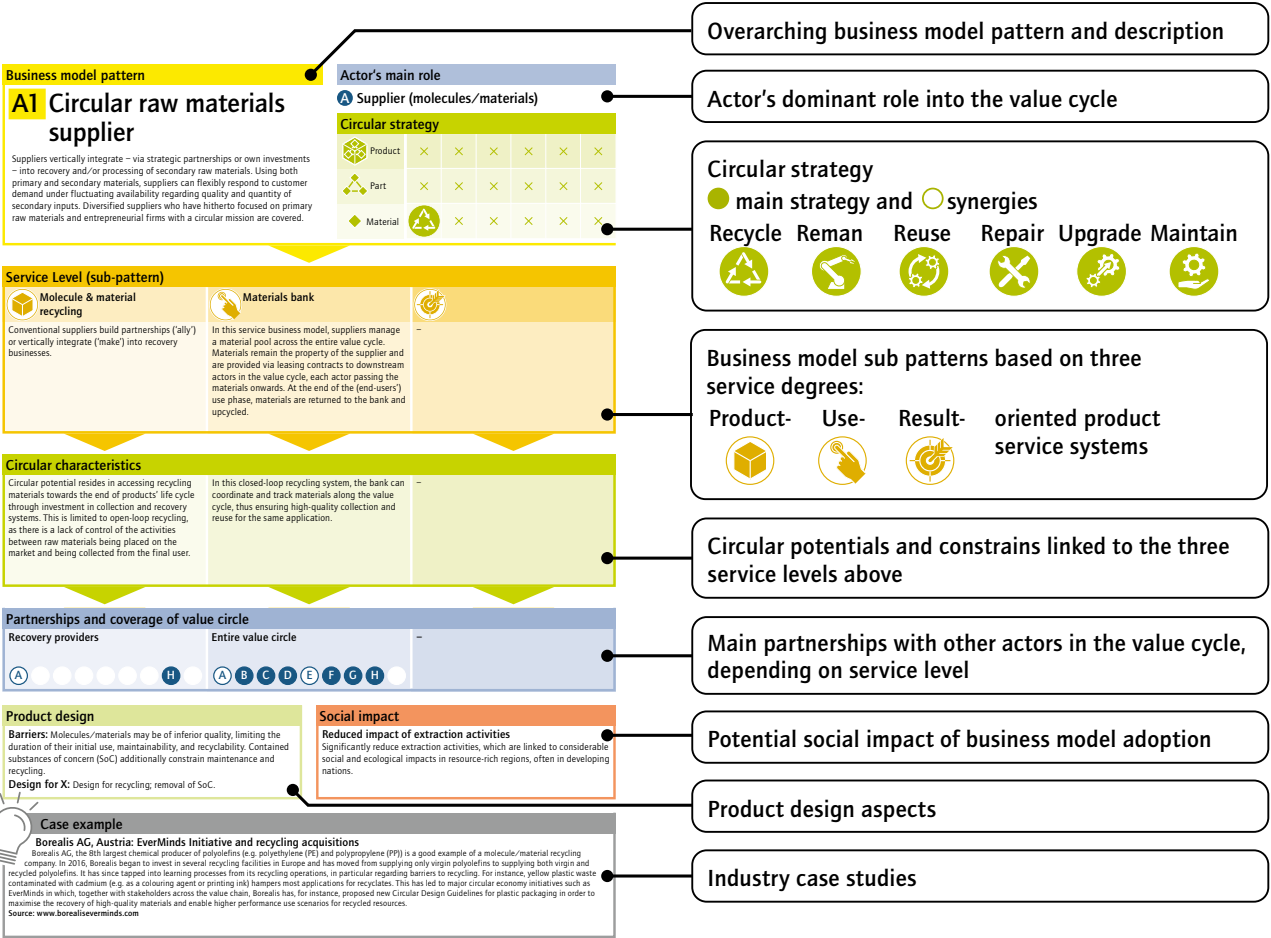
Business model pattern

A1 Circular raw materials supplier

Suppliers vertically integrate – via strategic partnerships or own investments – into recovery and/or processing of secondary raw materials. Using both primary and secondary materials, suppliers can flexibly respond to customer demand under fluctuating availability regarding quality and quantity of secondary inputs. Diversified suppliers who have hitherto focused on primary raw materials and entrepreneurial firms with a circular mission are covered.

Actor's main role

A Supplier (molecules/materials)

Circular strategy

| | | | | | | |
|---|---|---|---|---|---|---|
| Product | × | × | × | × | × | × |
| Part | × | × | × | × | × | × |
| Material | | × | × | × | × | × |

Service Level (sub-pattern)

Molecule & material recycling

Conventional suppliers build partnerships ('ally') or vertically integrate ('make') into recovery businesses.

Materials bank

In this service business model, suppliers manage a material pool across the entire value cycle. Materials remain the property of the supplier and are provided via leasing contracts to downstream actors in the value cycle, each actor passing the materials onwards. At the end of the (end-users') use phase, materials are returned to the bank and upcycled.

–

Circular characteristics

Circular potential resides in accessing recycling materials towards the end of products' life cycle through investment in collection and recovery systems. This is limited to open-loop recycling, as there is a lack of control of the activities between raw materials being placed on the market and being collected from the final user.

In this closed-loop recycling system, the bank can coordinate and track materials along the value cycle, thus ensuring high-quality collection and reuse for the same application.

–

Partnerships and coverage of value circle

Recovery providers

A H

Entire value circle

A B C D E F G H

–

Product design

Barriers: Molecules/materials may be of inferior quality, limiting the duration of their initial use, maintainability, and recyclability. Contained substances of concern (SoC) additionally constrain maintenance and recycling.
Design for X: Design for recycling; removal of SoC.

Social impact

Reduced impact of extraction activities
Significantly reduce extraction activities, which are linked to considerable social and ecological impacts in resource-rich regions, often in developing nations.

Case example

Borealis AG, Austria: EverMinds Initiative and recycling acquisitions
Borealis AG, the 8th largest chemical producer of polyolefins (e.g. polyethylene (PE) and polypropylene (PP)) is a good example of a molecule/material recycling company. In 2016, Borealis began to invest in several recycling facilities in Europe and has moved from supplying only virgin polyolefins to supplying both virgin and recycled polyolefins. It has since tapped into learning processes from its recycling operations, in particular regarding barriers to recycling. For instance, yellow plastic waste contaminated with cadmium (e.g. as a colouring agent or printing ink) hampers most applications for recyclates. This has led to major circular economy initiatives such as EverMinds in which, together with stakeholders across the value chain, Borealis has, for instance, proposed new Circular Design Guidelines for plastic packaging in order to maximise the recovery of high-quality materials and enable higher performance use scenarios for recycled resources.
Source: www.borealiseverminds.com

Overarching business model pattern and description

Actor's dominant role into the value cycle

Circular strategy
main strategy and synergies
Recycle Reman Reuse Repair Upgrade Maintain

Business model sub patterns based on three service degrees:
Product- Use- Result- oriented product service systems

Circular potentials and constrains linked to the three service levels above

Main partnerships with other actors in the value cycle, depending on service level

Potential social impact of business model adoption

Product design aspects

Industry case studies